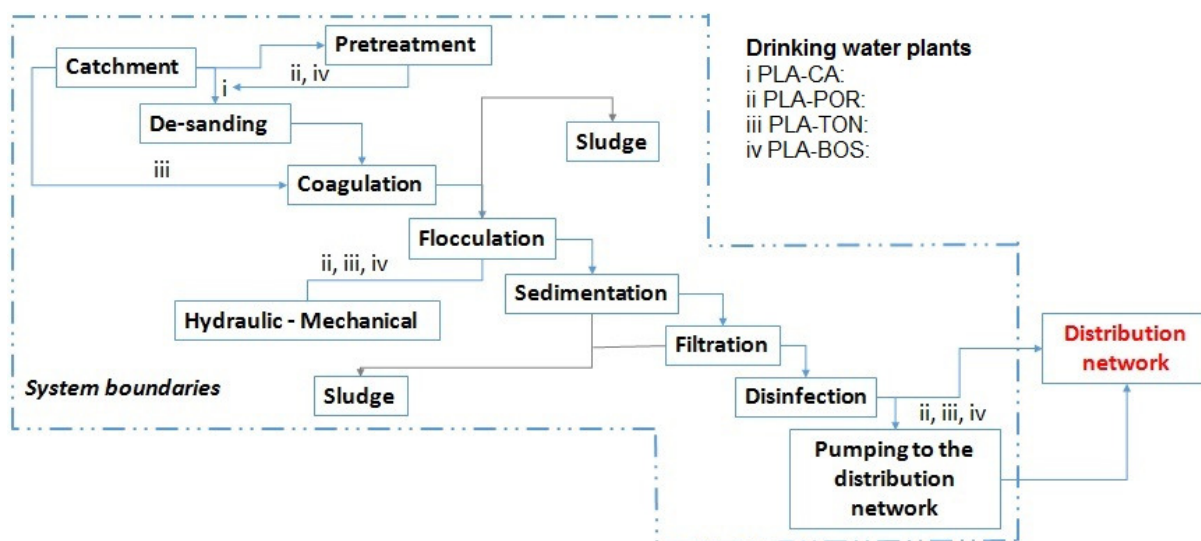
Catchment

Pretreatment

ii, iv

i

De-sanding

Sludge

iii

Coagulation

Flocculation

ii, iii, iv

Sedimentation

Hydraulic - Mechanical

Filtration

System boundaries

Sludge

Disinfection

ii, iii, iv

Pumping to the distribution network

Distribution network

Drinking water plants
i PLA-CA:
ii PLA-POR:
iii PLA-TON:
iv PLA-BOS: